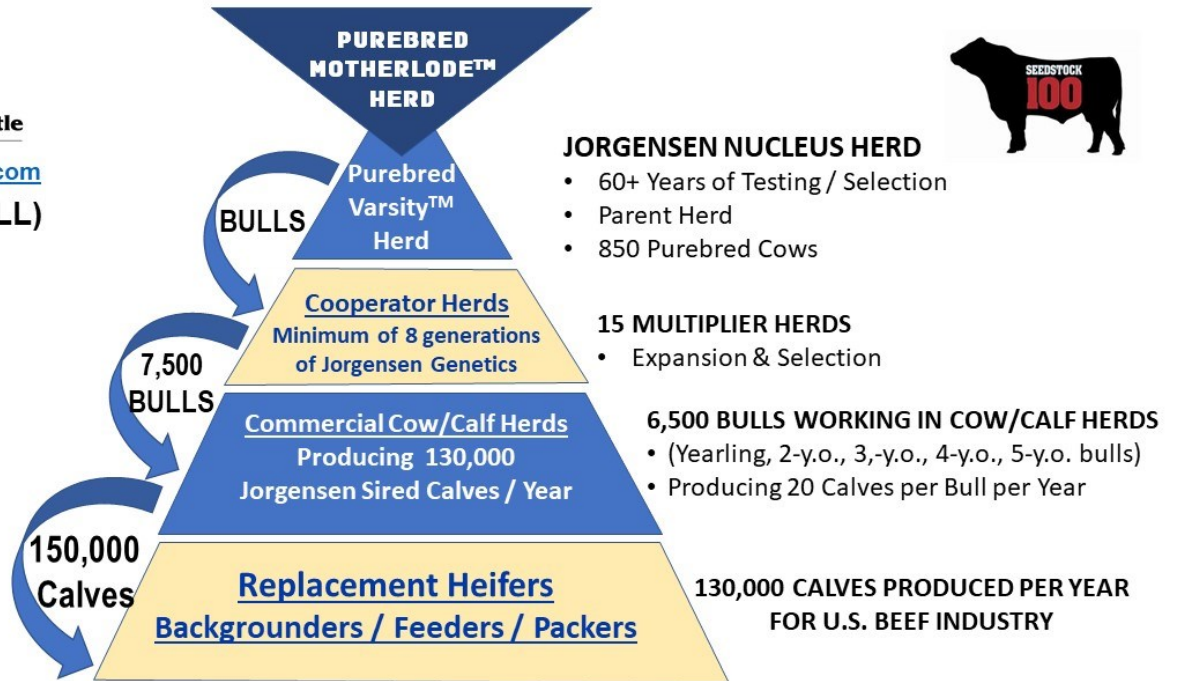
tle

com

LL)

PUREBRED MOTHERLODE™ HERD

SEEDSTOCK 100

Purebred Varsity™ Herd

BULLS

JORGENSEN NUCLEUS HERD
• 60+ Years of Testing / Selection
• Parent Herd
• 850 Purebred Cows

Cooperator Herds
Minimum of 8 generations of Jorgensen Genetics

7,500 BULLS

15 MULTIPLIER HERDS
• Expansion & Selection

Commercial Cow/Calf Herds
Producing 130,000 Jorgensen Sired Calves / Year

6,500 BULLS WORKING IN COW/CALF HERDS
• (Yearling, 2-y.o., 3,-y.o., 4-y.o., 5-y.o. bulls)
• Producing 20 Calves per Bull per Year

150,000 Calves

Replacement Heifers
Backgrounders / Feeders / Packers

130,000 CALVES PRODUCED PER YEAR FOR U.S. BEEF INDUSTRY